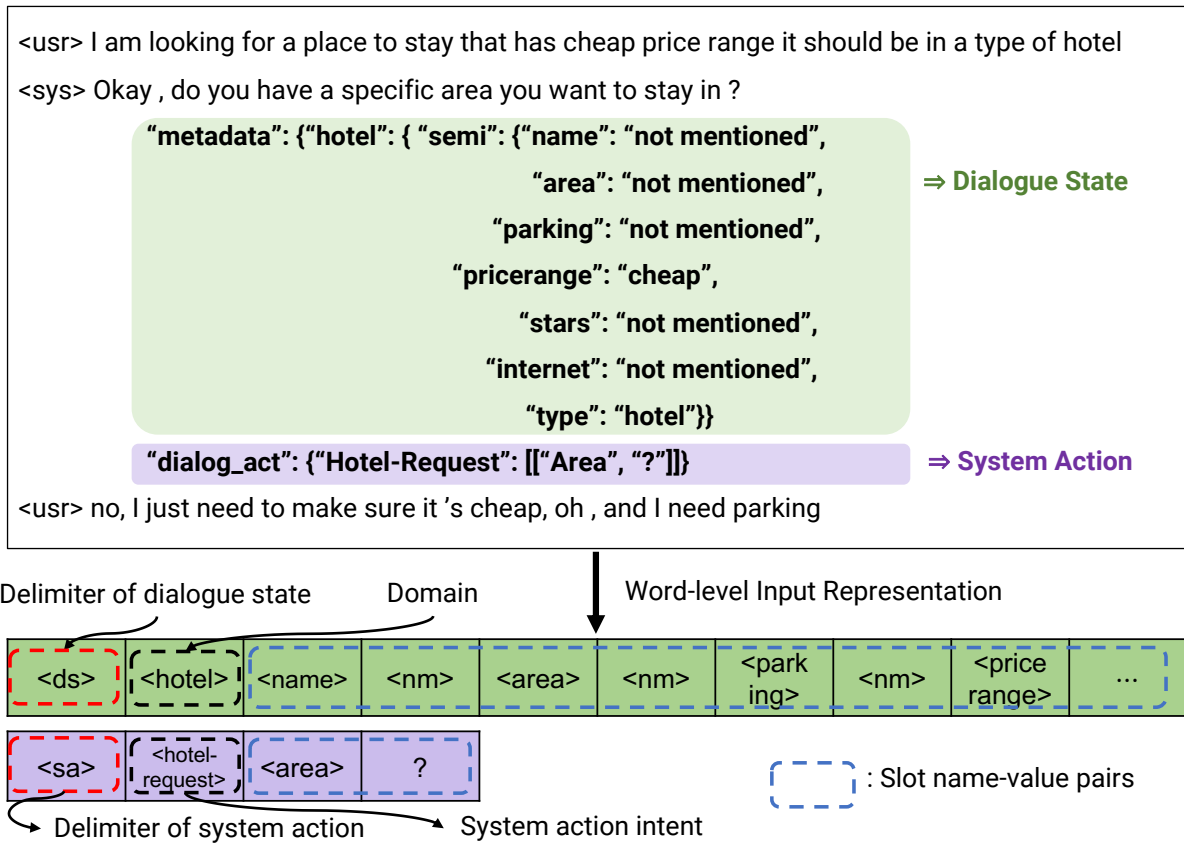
<usr> I am looking for a place to stay that has cheap price range it should be in a type of hotel

<sys> Okay , do you have a specific area you want to stay in ?

“metadata”: {“hotel”: { “semi”: {“name”: “not mentioned”,
“area”: “not mentioned”,
“parking”: “not mentioned”,
“pricerange”: “cheap”,
“stars”: “not mentioned”,
“internet”: “not mentioned”,
“type”: “hotel”}}

⇒ Dialogue State

“dialog_act”: {“Hotel-Request”: [[“Area”, “?”]]}

⇒ System Action

<usr> no, I just need to make sure it ’s cheap, oh , and I need parking

Delimiter of dialogue state

Domain

Word-level Input Representation

| <ds> | <hotel> | <name> | <nm> | <area> | <nm> | <parking> | <nm> | <price range> | ... |
|---|---|---|---|---|---|---|---|---|---|

| <sa> | <hotel-request> | <area> | ? |
|---|---|---|---|

: Slot name-value pairs

Delimiter of system action

System action intent